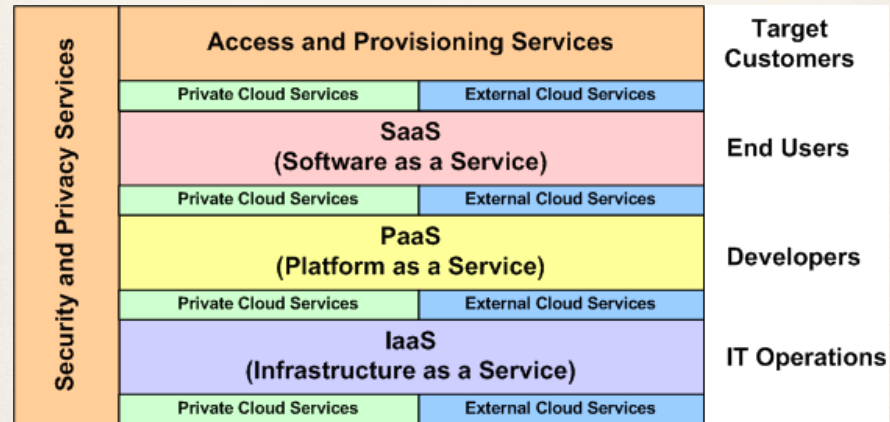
Security and Privacy Services

Access and Provisioning Services

Target Customers

Private Cloud Services | External Cloud Services

SaaS
(Software as a Service)

End Users

Private Cloud Services | External Cloud Services

PaaS
(Platform as a Service)

Developers

Private Cloud Services | External Cloud Services

IaaS
(Infrastructure as a Service)

IT Operations

Private Cloud Services | External Cloud Services